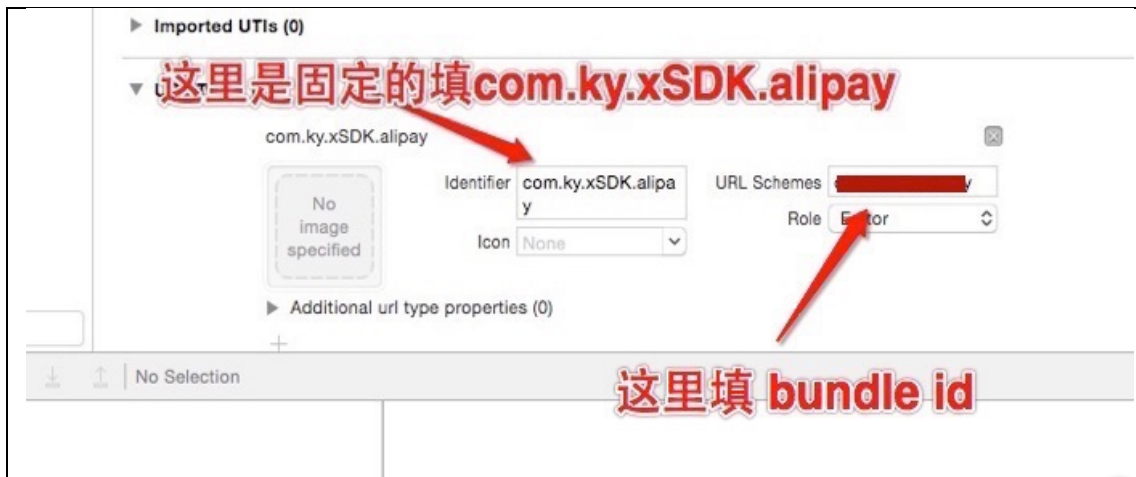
Imported UTIs (0)

U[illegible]

这里是固定的填com.ky.xSDK.alipay

com.ky.xSDK.alipay

No image specified

Identifier com.ky.xSDK.alipay

Icon None

URL Schemes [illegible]y

Role E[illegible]tor

Additional url type properties (0)

+

No Selection

这里填 bundle id